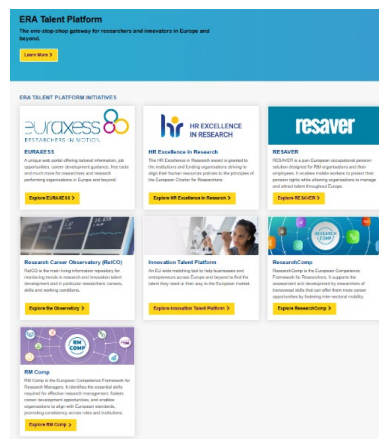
ERA Talent Platform

The one-stop-shop gateway for researchers and innovators in Europe and beyond.

Learn More >

ERA TALENT PLATFORM INITIATIVES

euraxess RESEARCHERS IN MOTION

EURAXESS

A unique web portal offering tailored information, job opportunities, career development guidance, free tools and much more for researchers and research performing organisations in Europe and beyond.

Explore EURAXESS >

HR EXCELLENCE IN RESEARCH

HR Excellence in Research

The HR Excellence in Research award is granted to the institutions and funding organisations striving to align their human resources policies to the principles of the European Charter for Researchers.

Explore HR Excellence in Research >

resaver

RESAVER

RESAVER is a pan-European occupational pension solution designed for R&I organisations and their employees. It enables mobile workers to protect their pension rights while allowing organisations to manage and attract talent throughout Europe.

Explore RESAVER >

Research Career Observatory (ReICO)

ReICO is the main living information repository for monitoring trends in research and innovation talent development and in particular researchers' careers, skills and working conditions.

Explore the Observatory >

Innovation Talent Platform

An EU wide matching tool to help businesses and entrepreneurs across Europe and beyond to find the talent they need at their way in the European market.

Explore Innovation Talent Platform >

RESEARCHCOMP

ResearchComp

ResearchComp is the European Competence Framework for Researchers. It supports the assessment and development by researchers of transversal skills that can offer them more career opportunities by fostering inter-sectoral mobility.

Explore ResearchComp >

RM COMP

RM Comp

RM Comp is the European Competence Framework for Research Managers. It identifies the essential skills required for effective research management, fosters career development opportunities, and enables organisations to align with European standards, promoting consistency across roles and institutions.

Explore RM Comp >